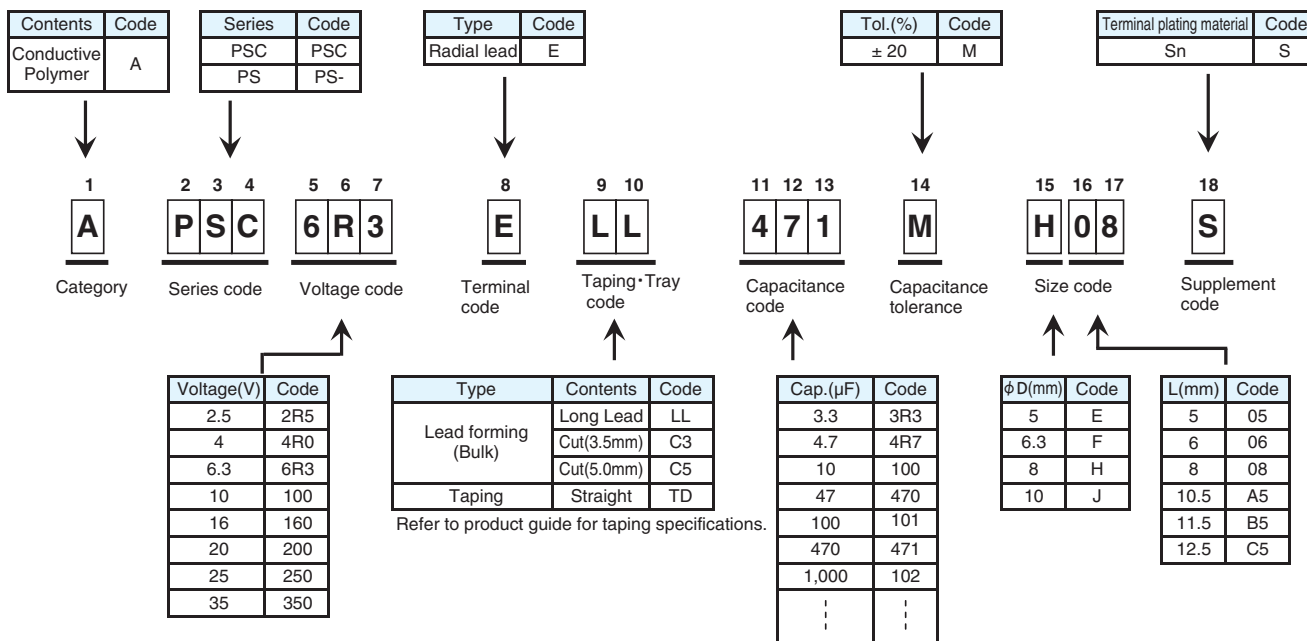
| Contents | Code |
|---|---|
| Conductive Polymer | A |

| Series | Code |
|---|---|
| PSC | PSC |
| PS | PS- |

| Type | Code |
|---|---|
| Radial lead | E |

| Tol.(%) | Code |
|---|---|
| ± 20 | M |

| Terminal plating material | Code |
|---|---|
| Sn | S |

1 A Category

2 3 4 P S C Series code

5 6 7 6 R 3 Voltage code

8 E Terminal code

9 10 L L Taping・Tray code

11 12 13 4 7 1 Capacitance code

14 M Capacitance tolerance

15 16 17 H 0 8 Size code

18 S Supplement code

| Voltage(V) | Code |
|---|---|
| 2.5 | 2R5 |
| 4 | 4R0 |
| 6.3 | 6R3 |
| 10 | 100 |
| 16 | 160 |
| 20 | 200 |
| 25 | 250 |
| 35 | 350 |

| Type | Contents | Code |
|---|---|---|
| Lead forming (Bulk) | Long Lead | LL |
| | Cut(3.5mm) | C3 |
| | Cut(5.0mm) | C5 |
| Taping | Straight | TD |

Refer to product guide for taping specifications.

| Cap.(µF) | Code |
|---|---|
| 3.3 | 3R3 |
| 4.7 | 4R7 |
| 10 | 100 |
| 47 | 470 |
| 100 | 101 |
| 470 | 471 |
| 1,000 | 102 |
| ⋮ | ⋮ |

| ϕD(mm) | Code |
|---|---|
| 5 | E |
| 6.3 | F |
| 8 | H |
| 10 | J |

| L(mm) | Code |
|---|---|
| 5 | 05 |
| 6 | 06 |
| 8 | 08 |
| 10.5 | A5 |
| 11.5 | B5 |
| 12.5 | C5 |